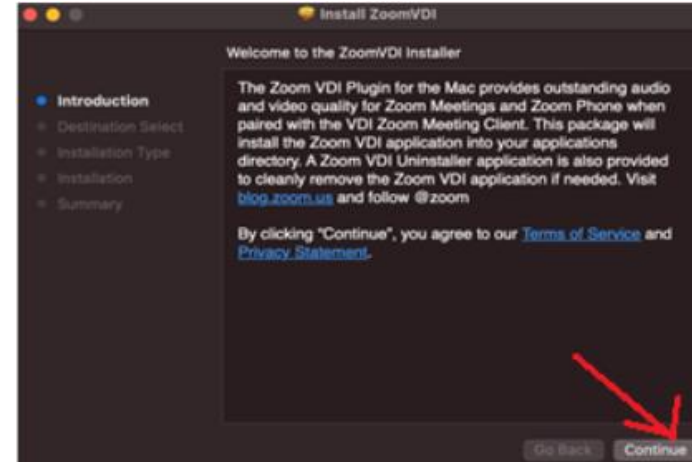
Install ZoomVDI

Welcome to the ZoomVDI Installer

Introduction
Destination Select
Installation Type
Installation
Summary

The Zoom VDI Plugin for the Mac provides outstanding audio and video quality for Zoom Meetings and Zoom Phone when paired with the VDI Zoom Meeting Client. This package will install the Zoom VDI application into your applications directory. A Zoom VDI Uninstaller application is also provided to cleanly remove the Zoom VDI application if needed. Visit blog.zoom.us and follow @zoom

By clicking "Continue", you agree to our Terms of Service and Privacy Statement.

Go Back
Continue